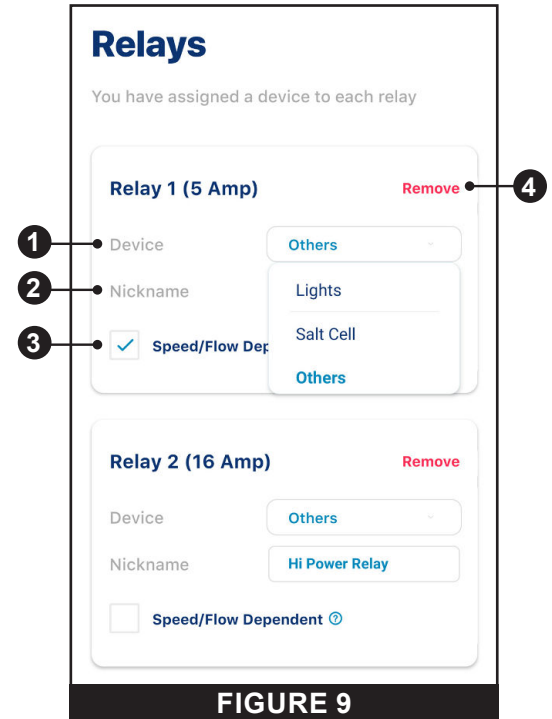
Relays

You have assigned a device to each relay

Relay 1 (5 Amp)

Remove

4

1

Device

Others

Lights

2

Nickname

Salt Cell

3

Speed/Flow Dep

Others

Relay 2 (16 Amp)

Remove

Device

Others

Nickname

Hi Power Relay

Speed/Flow Dependent ?

FIGURE 9